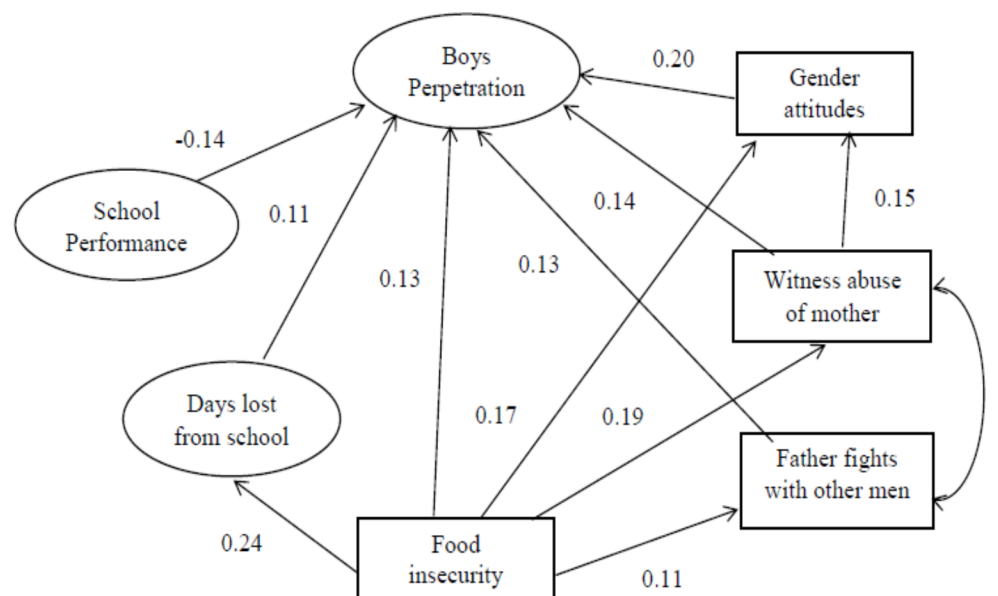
Boys Perpetration

0.20

Gender attitudes

-0.14

School Performance

0.11

0.14

0.15

0.13

0.13

Witness abuse of mother

Days lost from school

0.17

0.19

Father fights with other men

0.24

Food insecurity

0.11